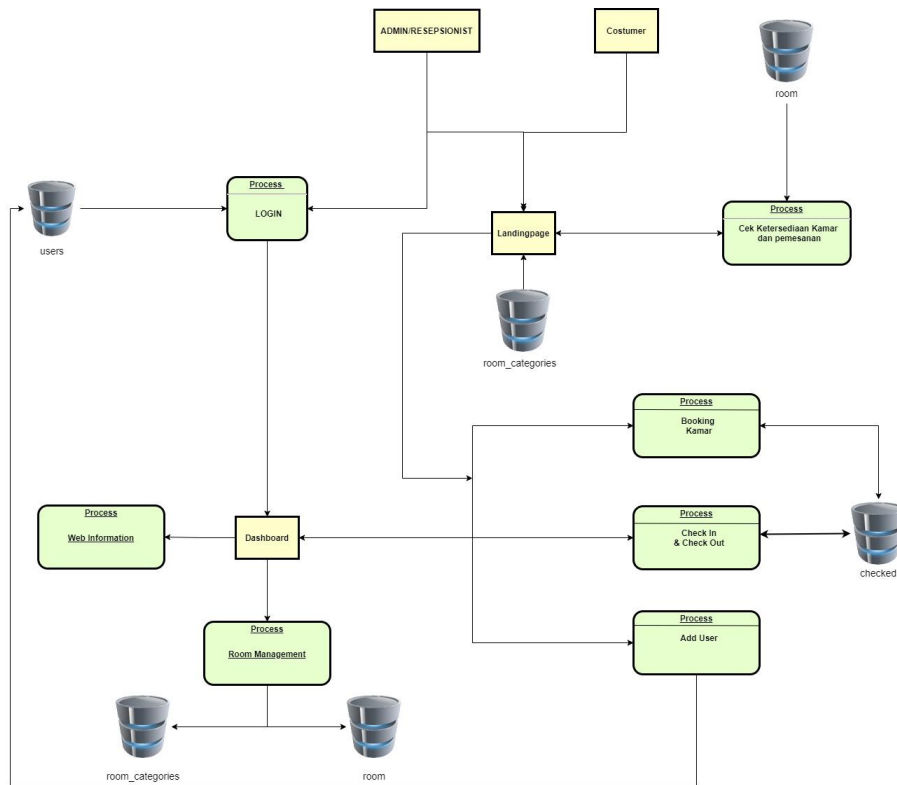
ADMIN/RESEPSIONIST

Costumer

room

users

Process
LOGIN

Landingpage

Process
Cek Ketersediaan Kamar dan pemesanan

room_categories

Process
Booking Kamar

Process
Web Information

Dashboard

Process
Check In & Check Out

checked

Process
Room Management

Process
Add User

room_categories

room